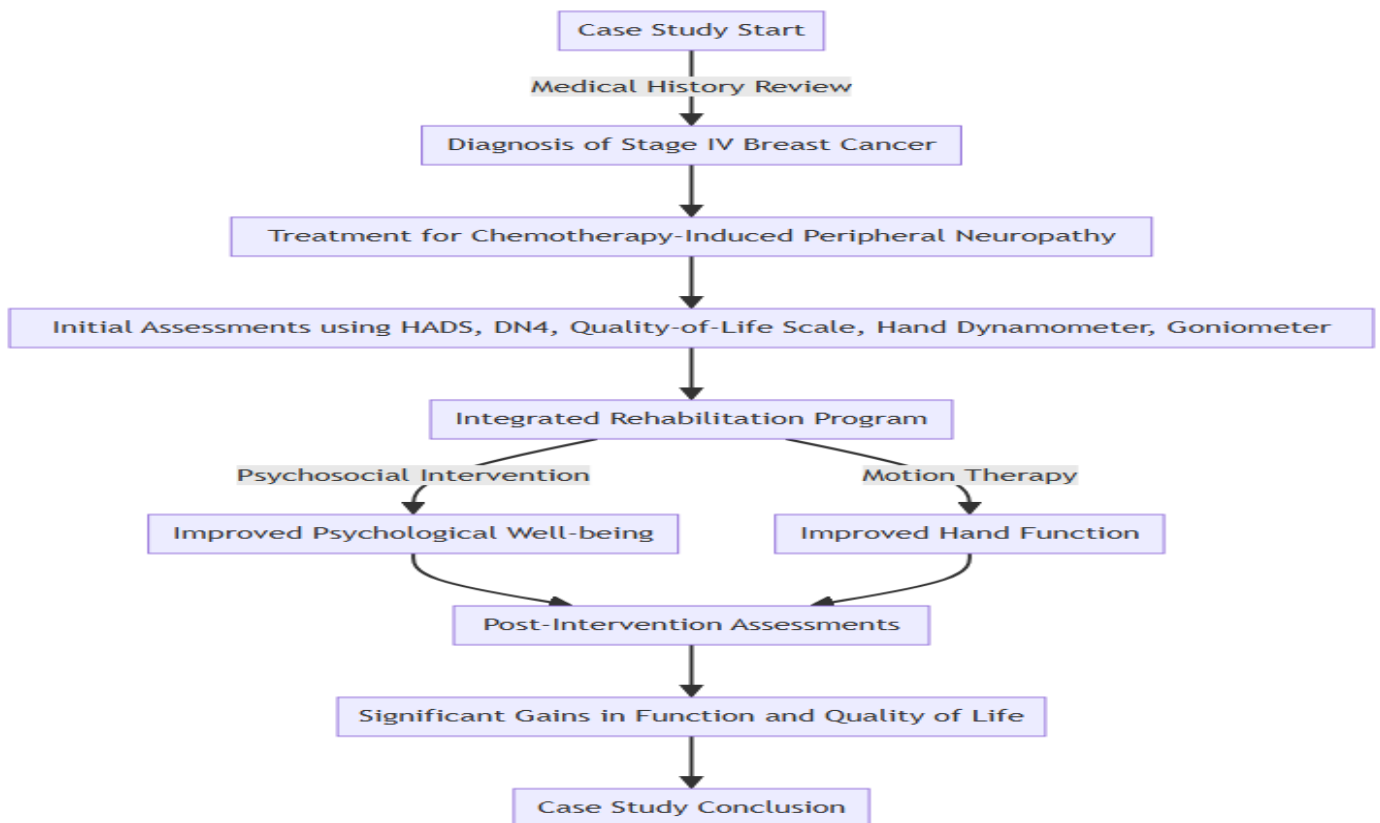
Case Study Start

Medical History Review

Diagnosis of Stage IV Breast Cancer

Treatment for Chemotherapy-Induced Peripheral Neuropathy

Initial Assessments using HADS, DN4, Quality-of-Life Scale, Hand Dynamometer, Goniometer

Integrated Rehabilitation Program

Psychosocial Intervention

Motion Therapy

Improved Psychological Well-being

Improved Hand Function

Post-Intervention Assessments

Significant Gains in Function and Quality of Life

Case Study Conclusion